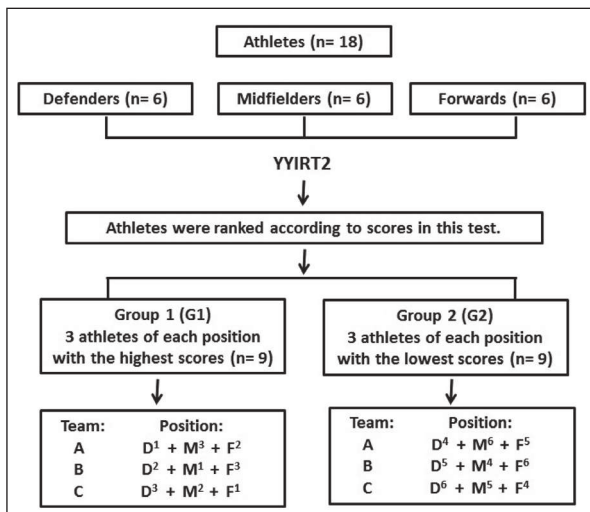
Athletes (n= 18)

Defenders (n= 6)

Midfielders (n= 6)

Forwards (n= 6)

YYIRT2

Athletes were ranked according to scores in this test.

Group 1 (G1)
3 athletes of each position with the highest scores (n= 9)

Group 2 (G2)
3 athletes of each position with the lowest scores (n= 9)

| Team: | Position: |
|---|---|
| A | $D^1 + M^3 + F^2$ |
| B | $D^2 + M^1 + F^3$ |
| C | $D^3 + M^2 + F^1$ |

| Team: | Position: |
|---|---|
| A | $D^4 + M^6 + F^5$ |
| B | $D^5 + M^4 + F^6$ |
| C | $D^6 + M^5 + F^4$ |